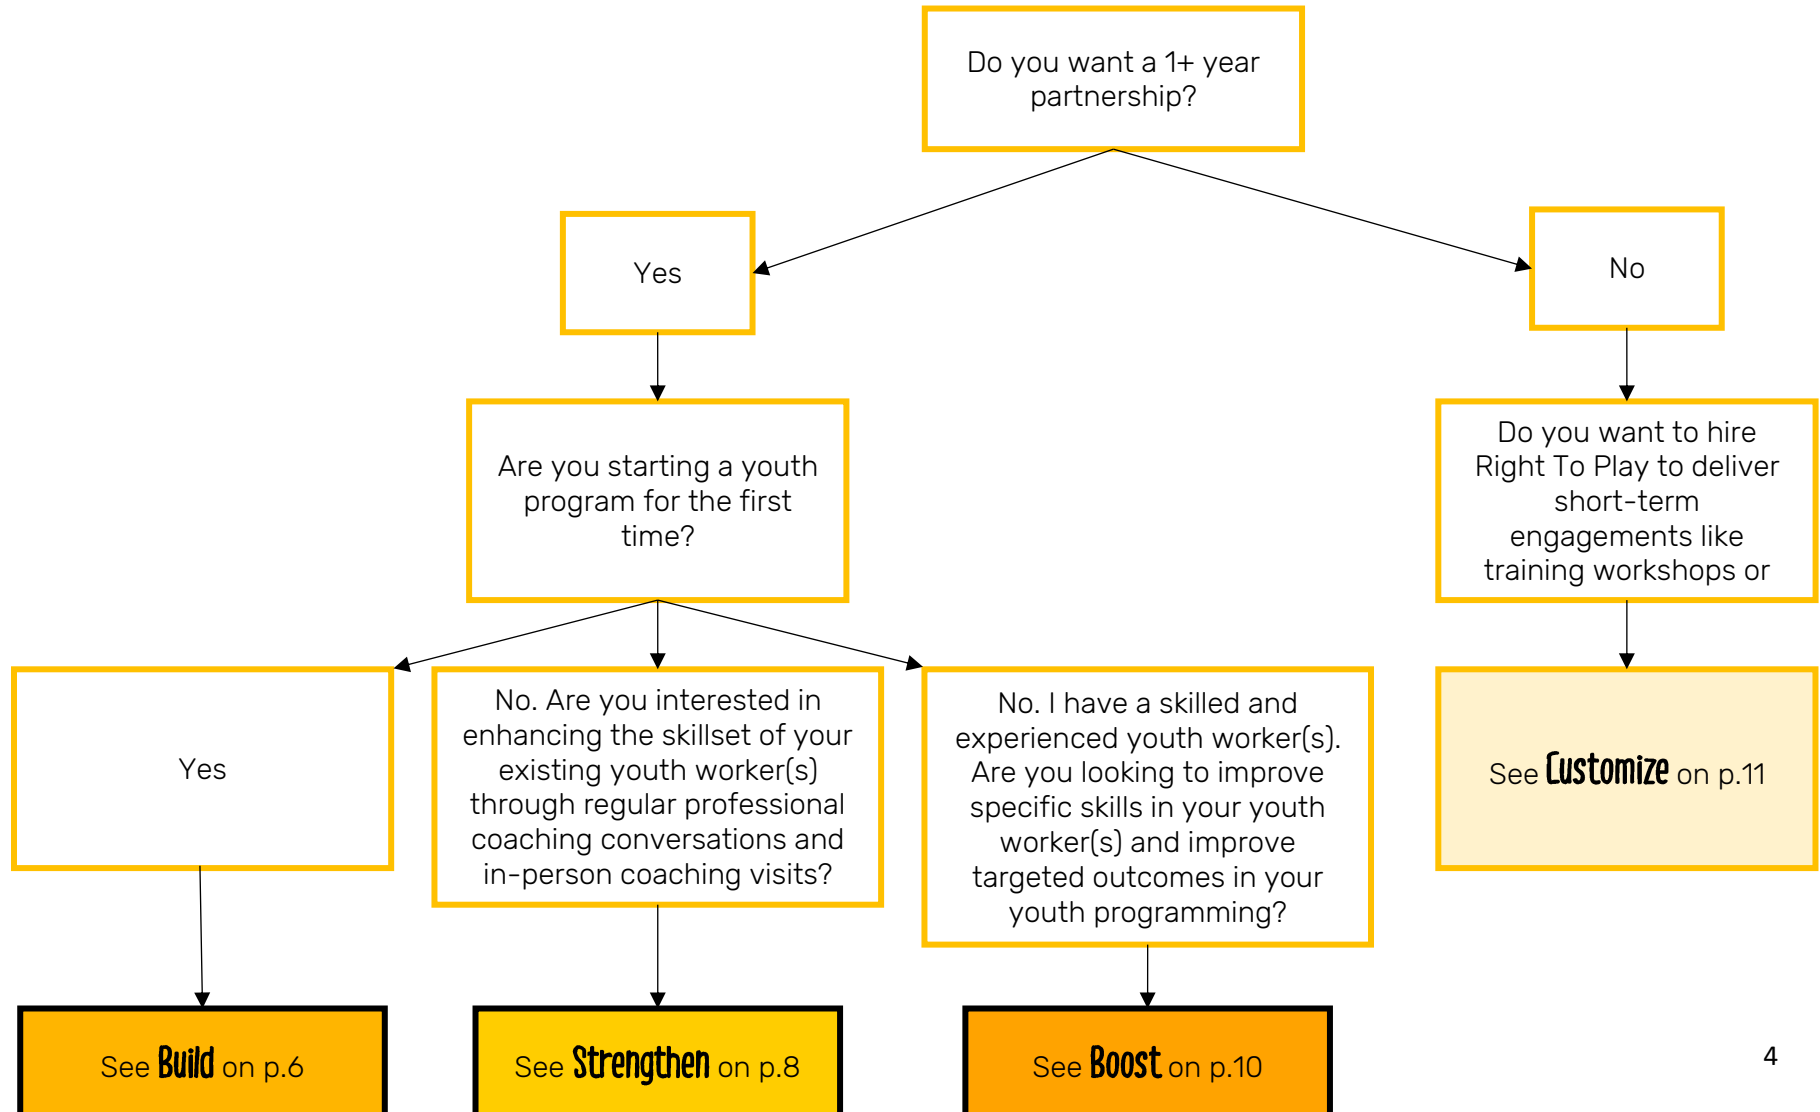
Do you want a 1+ year partnership?

Yes

No

Are you starting a youth program for the first time?

Do you want to hire Right To Play to deliver short-term engagements like training workshops or

Yes

No. Are you interested in enhancing the skillset of your existing youth worker(s) through regular professional coaching conversations and in-person coaching visits?

No. I have a skilled and experienced youth worker(s). Are you looking to improve specific skills in your youth worker(s) and improve targeted outcomes in your youth programming?

See Customize on p.11

See Build on p.6

See Strengthen on p.8

See Boost on p.10

4